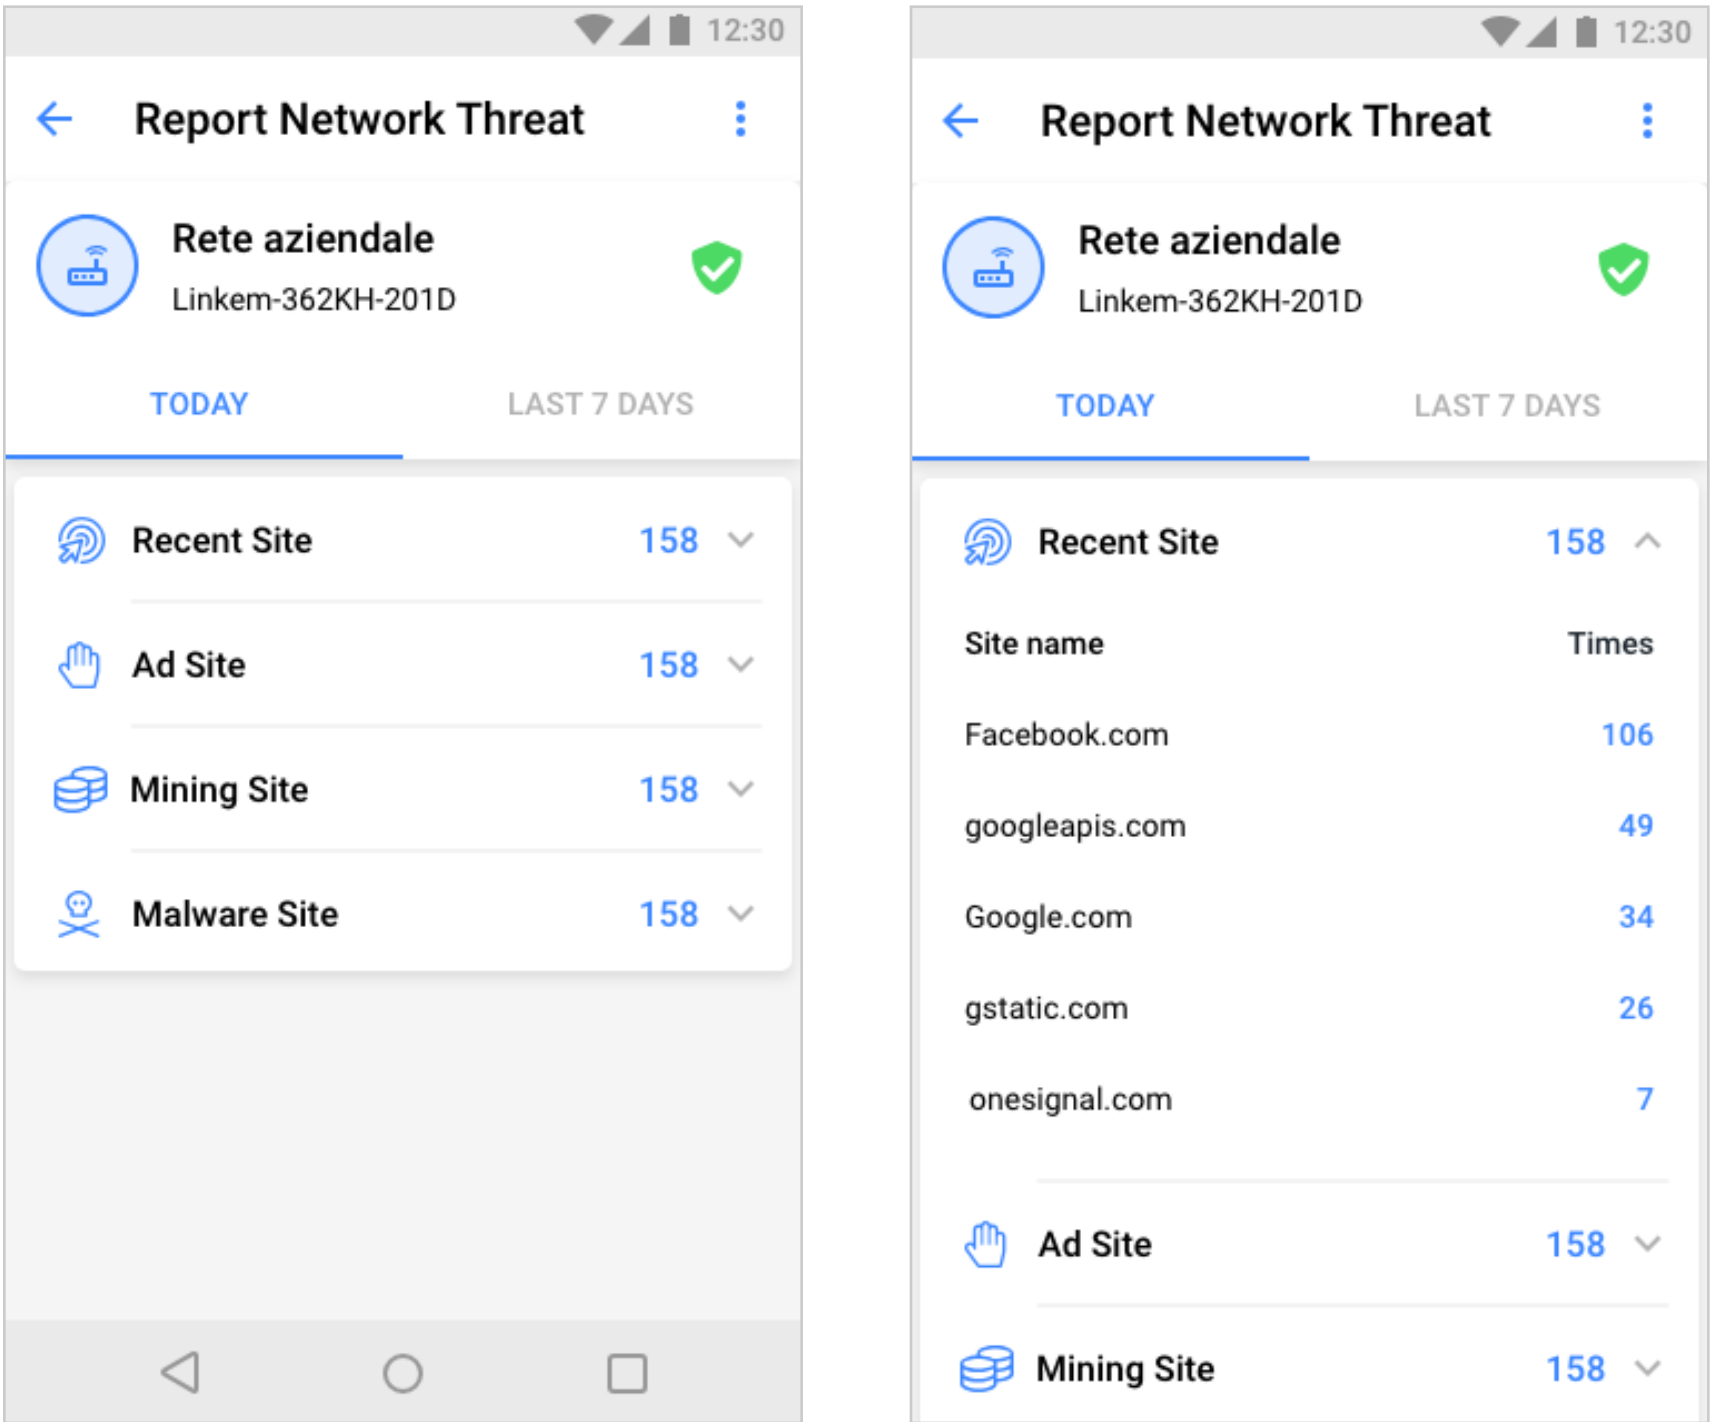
12:30

Report Network Threat

Rete aziendale
Linkem-362KH-201D

TODAY LAST 7 DAYS

Recent Site 158

Ad Site 158

Mining Site 158

Malware Site 158

12:30

Report Network Threat

Rete aziendale
Linkem-362KH-201D

TODAY LAST 7 DAYS

Recent Site 158

| Site name | Times |
|---|---|
| Facebook.com | 106 |
| googleapis.com | 49 |
| Google.com | 34 |
| gstatic.com | 26 |
| onesignal.com | 7 |

Ad Site 158

Mining Site 158